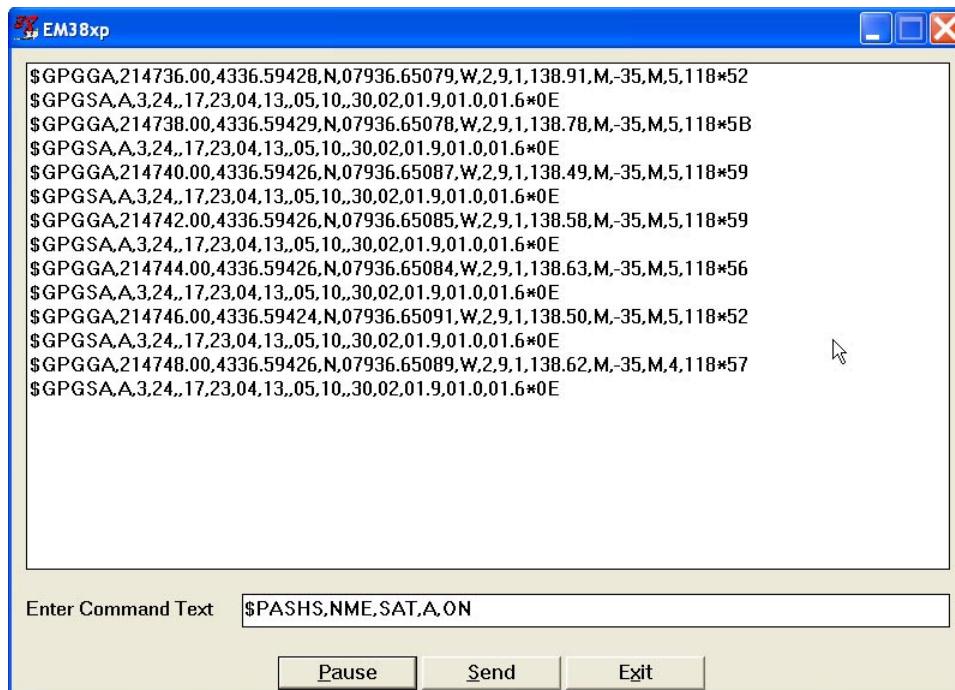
EM38xp

$GPGGA,214736.00,4336.59428,N,07936.65079,W,2,9,1,138.91,M,-35,M,5,118*52
$GPGSA,A,3,24,,17,23,04,13,,05,10,,30,02,01.9,01.0,01.6*0E
$GPGGA,214738.00,4336.59429,N,07936.65078,W,2,9,1,138.78,M,-35,M,5,118*5B
$GPGSA,A,3,24,,17,23,04,13,,05,10,,30,02,01.9,01.0,01.6*0E
$GPGGA,214740.00,4336.59426,N,07936.65087,W,2,9,1,138.49,M,-35,M,5,118*59
$GPGSA,A,3,24,,17,23,04,13,,05,10,,30,02,01.9,01.0,01.6*0E
$GPGGA,214742.00,4336.59426,N,07936.65085,W,2,9,1,138.58,M,-35,M,5,118*59
$GPGSA,A,3,24,,17,23,04,13,,05,10,,30,02,01.9,01.0,01.6*0E
$GPGGA,214744.00,4336.59426,N,07936.65084,W,2,9,1,138.63,M,-35,M,5,118*56
$GPGSA,A,3,24,,17,23,04,13,,05,10,,30,02,01.9,01.0,01.6*0E
$GPGGA,214746.00,4336.59424,N,07936.65091,W,2,9,1,138.50,M,-35,M,5,118*52
$GPGSA,A,3,24,,17,23,04,13,,05,10,,30,02,01.9,01.0,01.6*0E
$GPGGA,214748.00,4336.59426,N,07936.65089,W,2,9,1,138.62,M,-35,M,4,118*57
$GPGSA,A,3,24,,17,23,04,13,,05,10,,30,02,01.9,01.0,01.6*0E

Enter Command Text $PASHS,NME,SAT,A,ON

Pause Send Exit